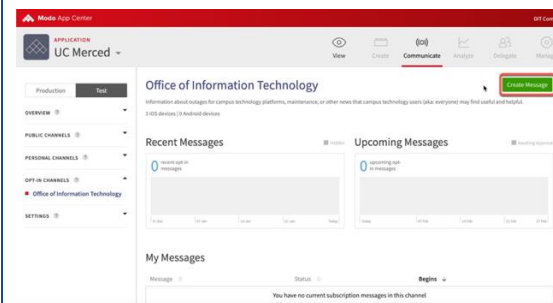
Modo App Center

OIT Com

APPLICATION
UC Merced

View
Create
Communicate
Analyze
Delegate
Manage

Production
Test

OVERVIEW

PUBLIC CHANNELS

PERSONAL CHANNELS

OPT-IN CHANNELS

Office of Information Technology

SETTINGS

Office of Information Technology

Create Message

Information about outages for campus technology platforms, maintenance, or other news that campus technology users (aka: everyone) may find useful and helpful.

3 iOS devices | 0 Android devices

Recent Messages

Hidden

0 recent opt-in messages

Upcoming Messages

Awaiting Approval

0 upcoming opt-in messages

My Messages

Message

Status

Begins

You have no current subscription messages in this channel